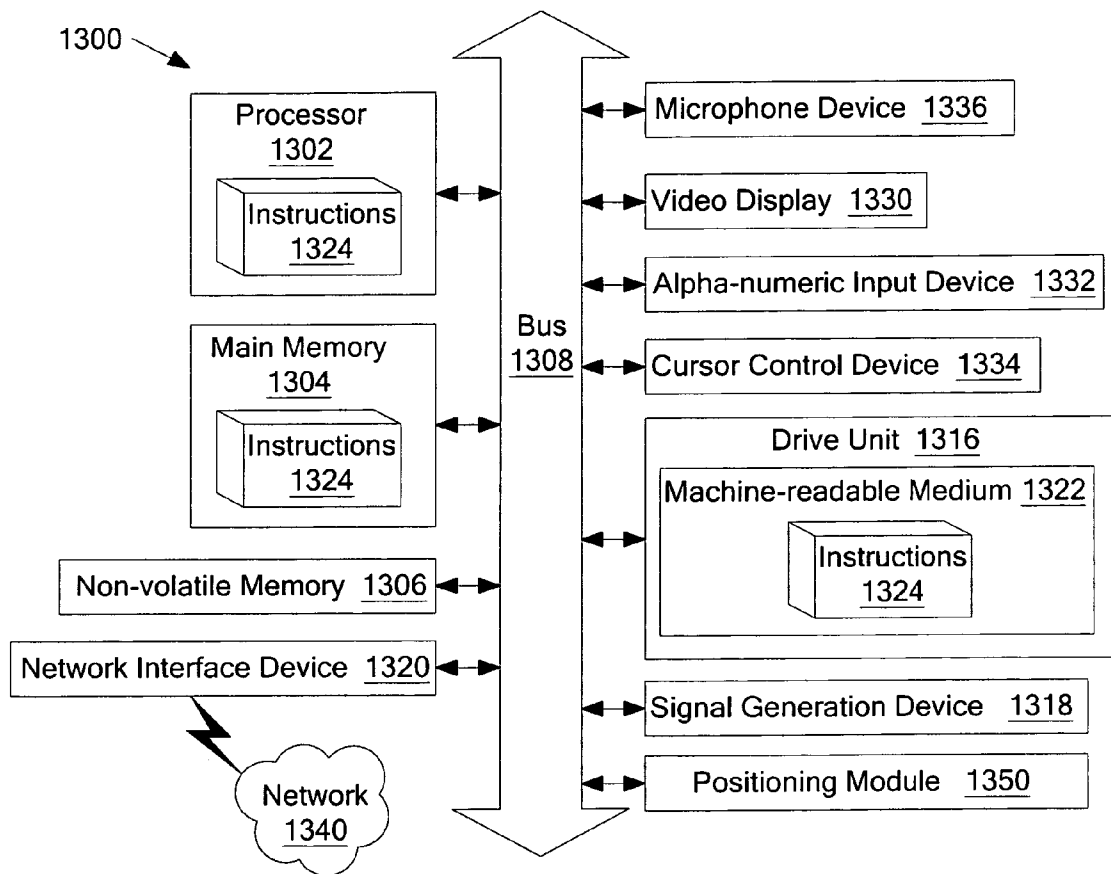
1300

Processor
1302

Instructions
1324

Main Memory
1304

Instructions
1324

Non-volatile Memory 1306

Network Interface Device 1320

Network
1340

Bus
1308

Microphone Device 1336

Video Display 1330

Alpha-numeric Input Device 1332

Cursor Control Device 1334

Drive Unit 1316

Machine-readable Medium 1322

Instructions
1324

Signal Generation Device 1318

Positioning Module 1350